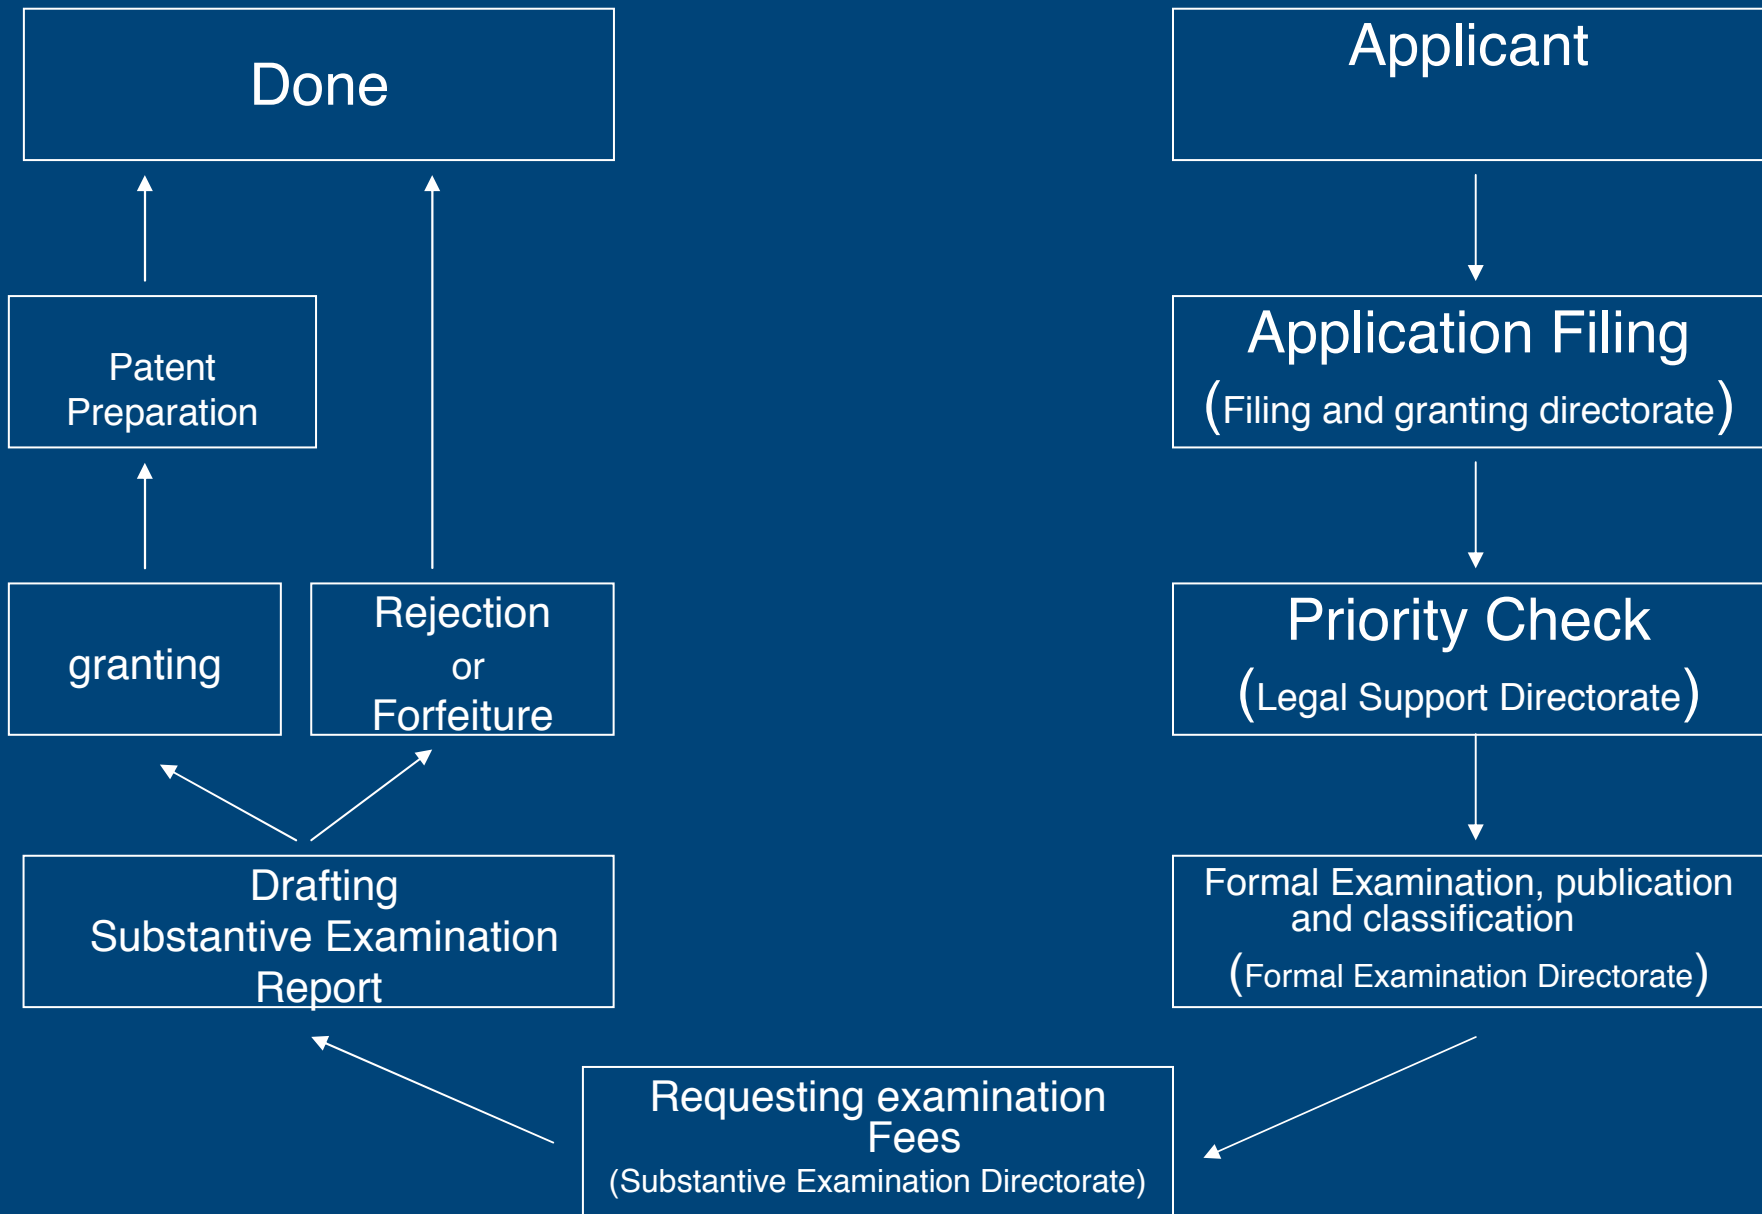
Applicant

Application Filing
(Filing and granting directorate)

Priority Check
(Legal Support Directorate)

Formal Examination, publication and classification
(Formal Examination Directorate)

Requesting examination Fees
(Substantive Examination Directorate)

Drafting Substantive Examination Report

granting

Rejection or Forfeiture

Patent Preparation

Done